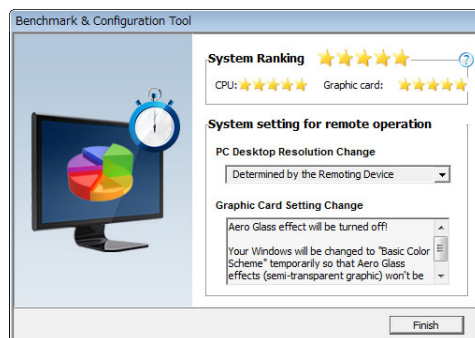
Benchmark & Configuration Tool

System Ranking

?

CPU:

Graphic card:

System setting for remote operation

PC Desktop Resolution Change

Determined by the Remoting Device

Graphic Card Setting Change

Aero Glass effect will be turned off!

Your Windows will be changed to "Basic Color Scheme" temporarily so that Aero Glass effects (semi-transparent graphic) won't be

Finish